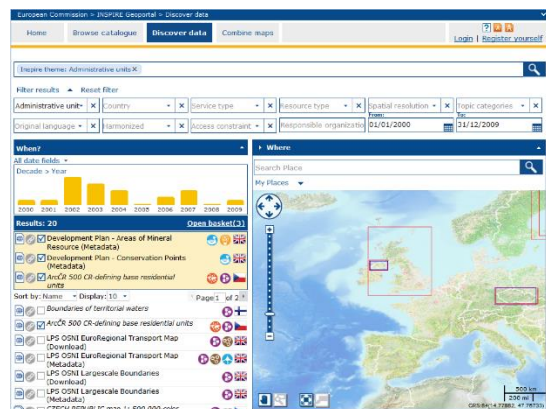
European Commission > INSPIRE Geoportal > Discover data

Home | Browse catalogue | Discover data | Combine maps

Login | Register yourself

Inspire theme: Administrative units ×

Filter results | Reset filter

Administrative units | Country | Service type | Resource type | Spatial resolution | Topic categories

Original language | Harmonized | Access constraint | Responsible organization | From: 01/01/2000 | To: 31/12/2009

When?

All date fields

Decade > Year

2000 2001 2002 2003 2004 2005 2006 2007 2008 2009

Results: 20 | Open basket(3)

Development Plan - Areas of Mineral Resource (Metadata)

Development Plan - Conservation Points (Metadata)

ArcČR 500 CR-defining base residential units

Sort by: Name | Display: 10 | Page 1 of 2

Boundaries of territorial waters

ArcČR 500 CR-defining base residential units

LPS OSNI EuroRegional Transport Map (Download)

LPS OSNI EuroRegional Transport Map (Metadata)

LPS OSNI Largescale Boundaries (Download)

LPS OSNI Largescale Boundaries (Metadata)

CZECH REPUBLIC map 1: 500 000 color

Where

Search Place

My Places

500 km
300 mi

GPS:84:14.77882, 47.77230